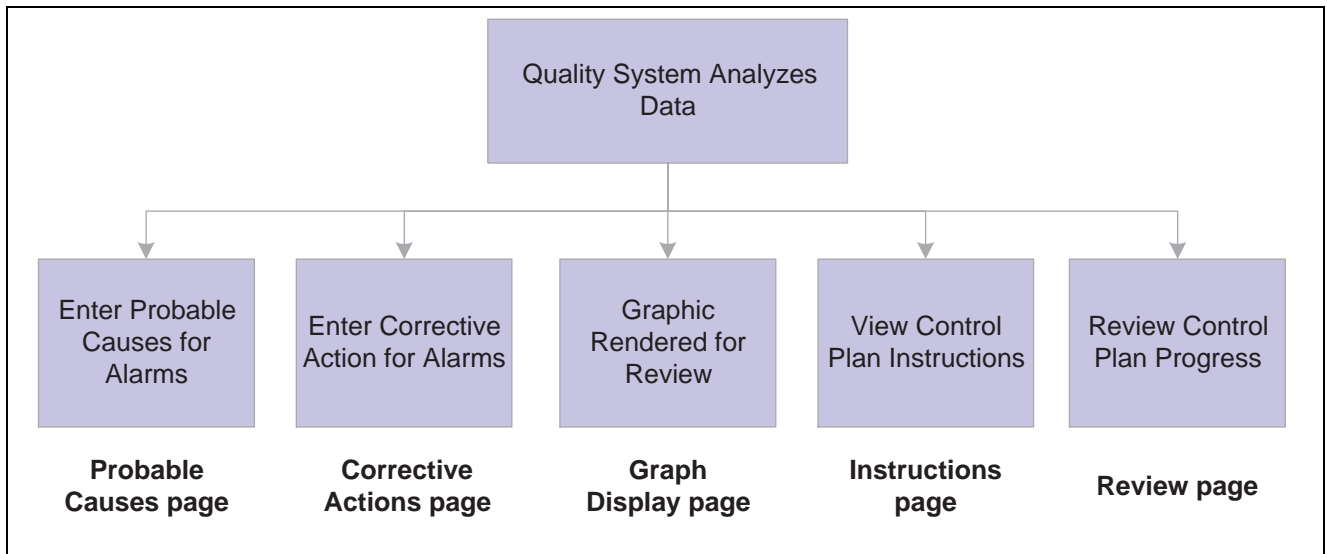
Quality System Analyzes Data

Enter Probable Causes for Alarms

Enter Corrective Action for Alarms

Graphic Rendered for Review

View Control Plan Instructions

Review Control Plan Progress

Probable Causes page

Corrective Actions page

Graph Display page

Instructions page

Review page